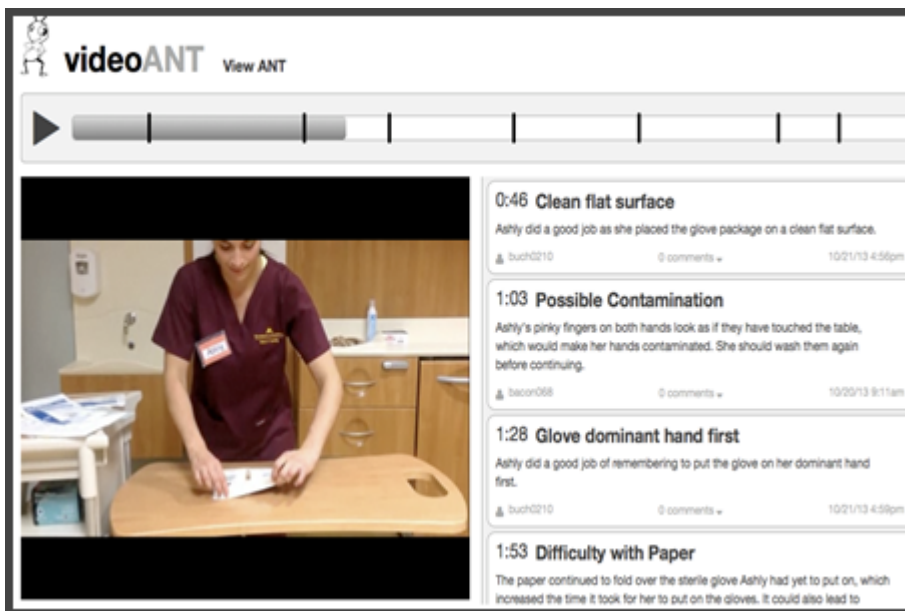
videoANT View ANT

0:46 Clean flat surface
Ashly did a good job as she placed the glove package on a clean flat surface.
buch0210 0 comments 10/21/13 4:56pm

1:03 Possible Contamination
Ashly's pinky fingers on both hands look as if they have touched the table, which would make her hands contaminated. She should wash them again before continuing.
bacon068 0 comments 10/20/13 9:11am

1:28 Glove dominant hand first
Ashly did a good job of remembering to put the glove on her dominant hand first.
buch0210 0 comments 10/21/13 4:58pm

1:53 Difficulty with Paper
The paper continued to fold over the sterile glove Ashly had yet to put on, which increased the time it took for her to put on the gloves. It could also lead to